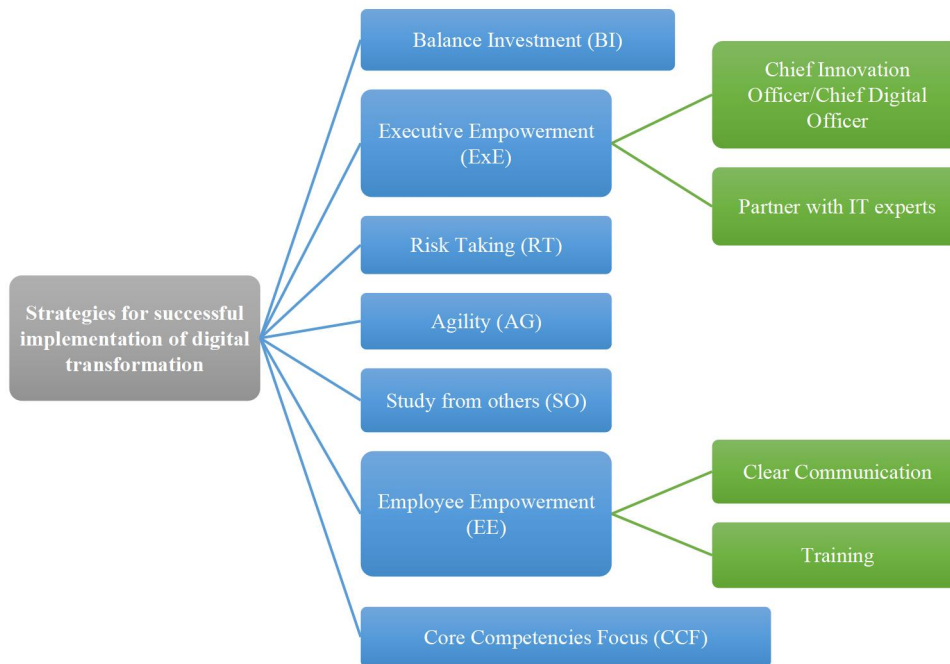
Strategies for successful implementation of digital transformation

Balance Investment (BI)

Executive Empowerment (ExE)

Chief Innovation Officer/Chief Digital Officer

Partner with IT experts

Risk Taking (RT)

Agility (AG)

Study from others (SO)

Employee Empowerment (EE)

Clear Communication

Training

Core Competencies Focus (CCF)